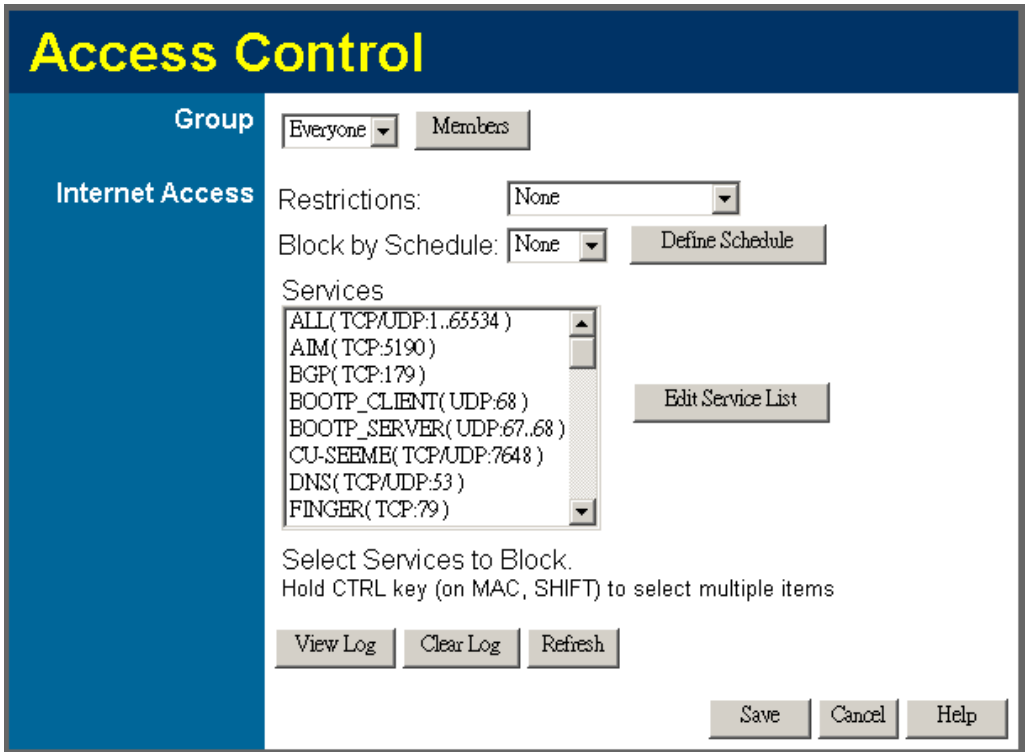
Access Control

Group
Everyone
Members

Internet Access
Restrictions:
None
Block by Schedule:
None
Define Schedule

Services
ALL( TCP/UDP:1..65534 )
AIM( TCP:5190 )
BGP( TCP:179 )
BOOTP_CLIENT( UDP:68 )
BOOTP_SERVER( UDP:67..68 )
CU-SEEME( TCP/UDP:7648 )
DNS( TCP/UDP:53 )
FINGER( TCP:79 )
Edit Service List

Select Services to Block.
Hold CTRL key (on MAC, SHIFT) to select multiple items

View Log
Clear Log
Refresh

Save
Cancel
Help